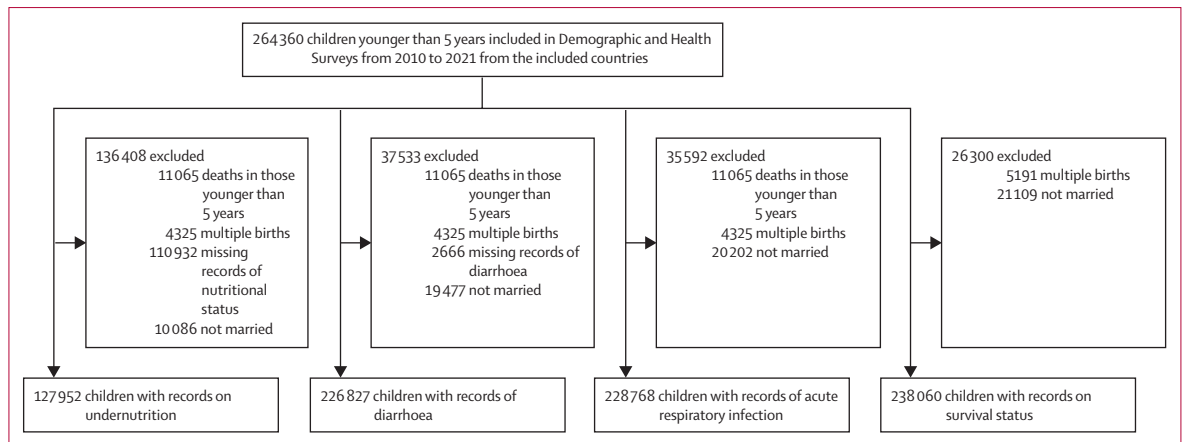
264 360 children younger than 5 years included in Demographic and Health Surveys from 2010 to 2021 from the included countries

136 408 excluded
11 065 deaths in those younger than 5 years
4325 multiple births
110 932 missing records of nutritional status
10 086 not married

37 533 excluded
11 065 deaths in those younger than 5 years
4325 multiple births
2666 missing records of diarrhoea
19 477 not married

35 592 excluded
11 065 deaths in those younger than 5 years
4325 multiple births
20 202 not married

26 300 excluded
5191 multiple births
21 109 not married

127 952 children with records on undernutrition

226 827 children with records of diarrhoea

228 768 children with records of acute respiratory infection

238 060 children with records on survival status